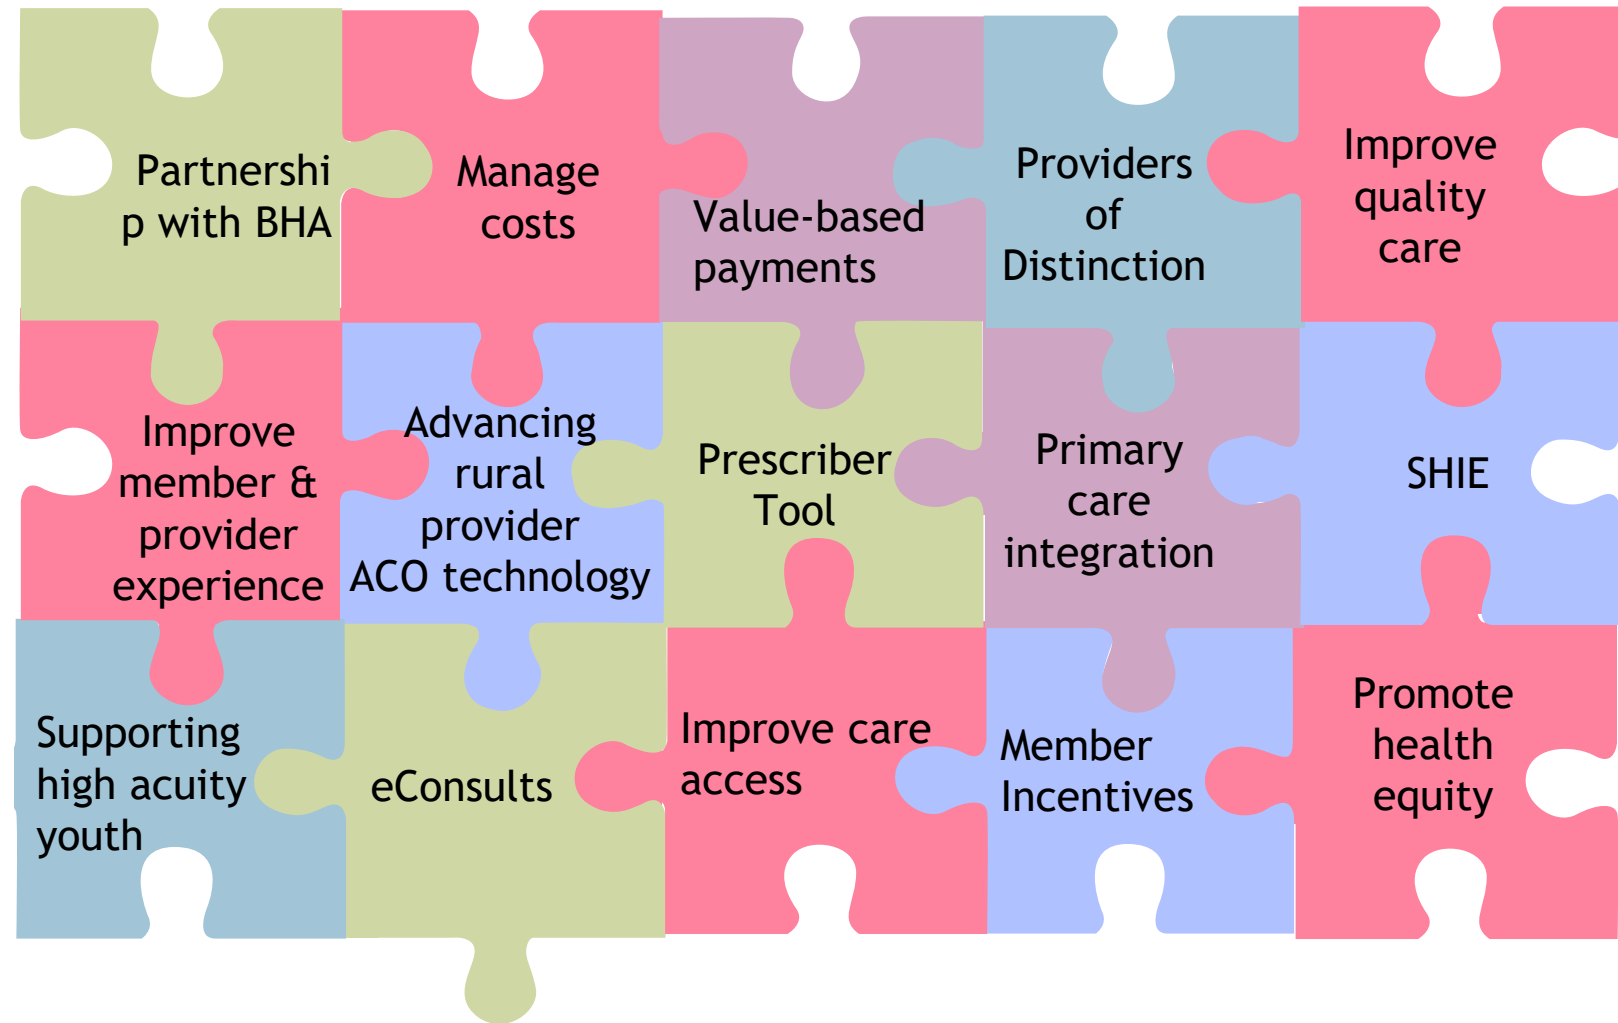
Partnershi p with BHA

Manage costs

Value-based payments

Providers of Distinction

Improve quality care

Improve member & provider experience

Advancing rural provider ACO technology

Prescriber Tool

Primary care integration

SHIE

Supporting high acuity youth

eConsults

Improve care access

Member Incentives

Promote health equity